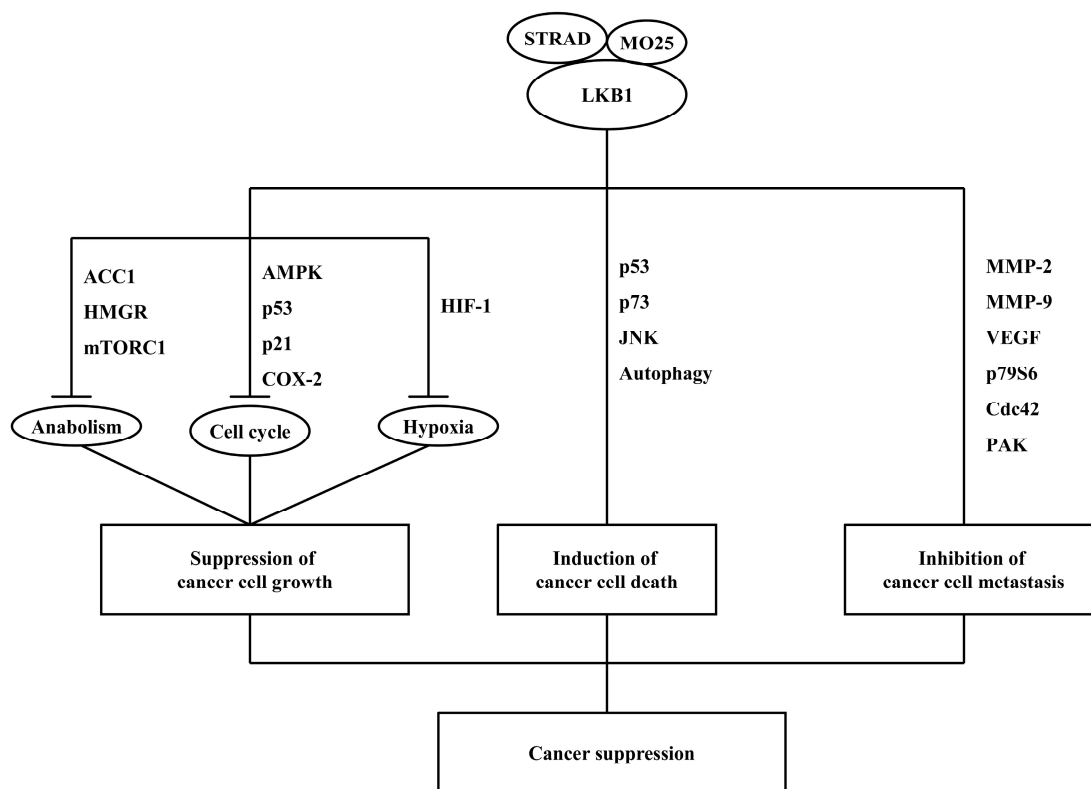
STRAD
MO25
LKB1

ACC1
HMGR
mTORC1

AMPK
p53
p21
COX-2

HIF-1

p53
p73
JNK
Autophagy

MMP-2
MMP-9
VEGF
p79S6
Cdc42
PAK

Anabolism
Cell cycle
Hypoxia

Suppression of cancer cell growth

Induction of cancer cell death

Inhibition of cancer cell metastasis

Cancer suppression